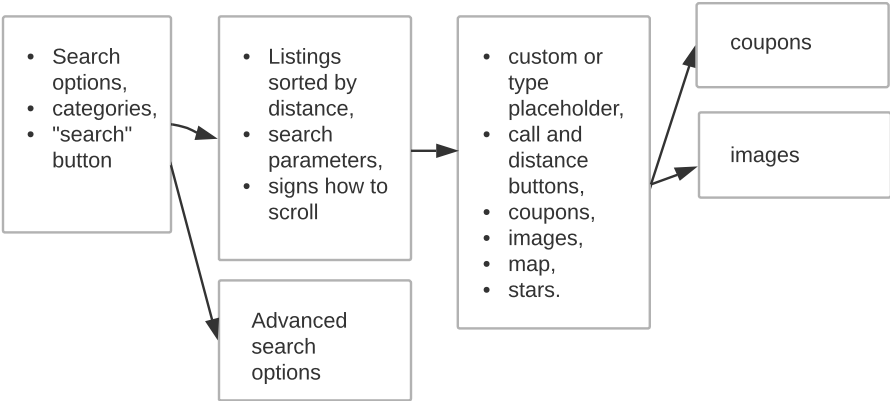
- Search options,
- categories,
- "search" button

- Listings sorted by distance,
- search parameters,
- signs how to scroll

Advanced search options

- custom or type placeholder,
- call and distance buttons,
- coupons,
- images,
- map,
- stars.

coupons

images